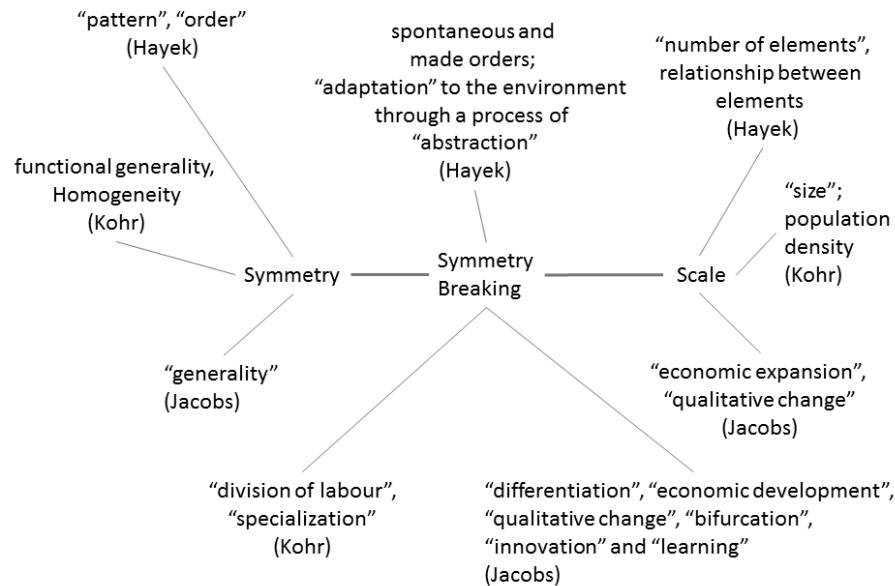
"pattern", "order"
(Hayek)

spontaneous and made orders; "adaptation" to the environment through a process of "abstraction"
(Hayek)

"number of elements", relationship between elements
(Hayek)

functional generality, Homogeneity
(Kohr)

"size"; population density
(Kohr)

Symmetry

Symmetry Breaking

Scale

"generality"
(Jacobs)

"economic expansion", "qualitative change"
(Jacobs)

"division of labour", "specialization"
(Kohr)

"differentiation", "economic development", "qualitative change", "bifurcation", "innovation" and "learning"
(Jacobs)